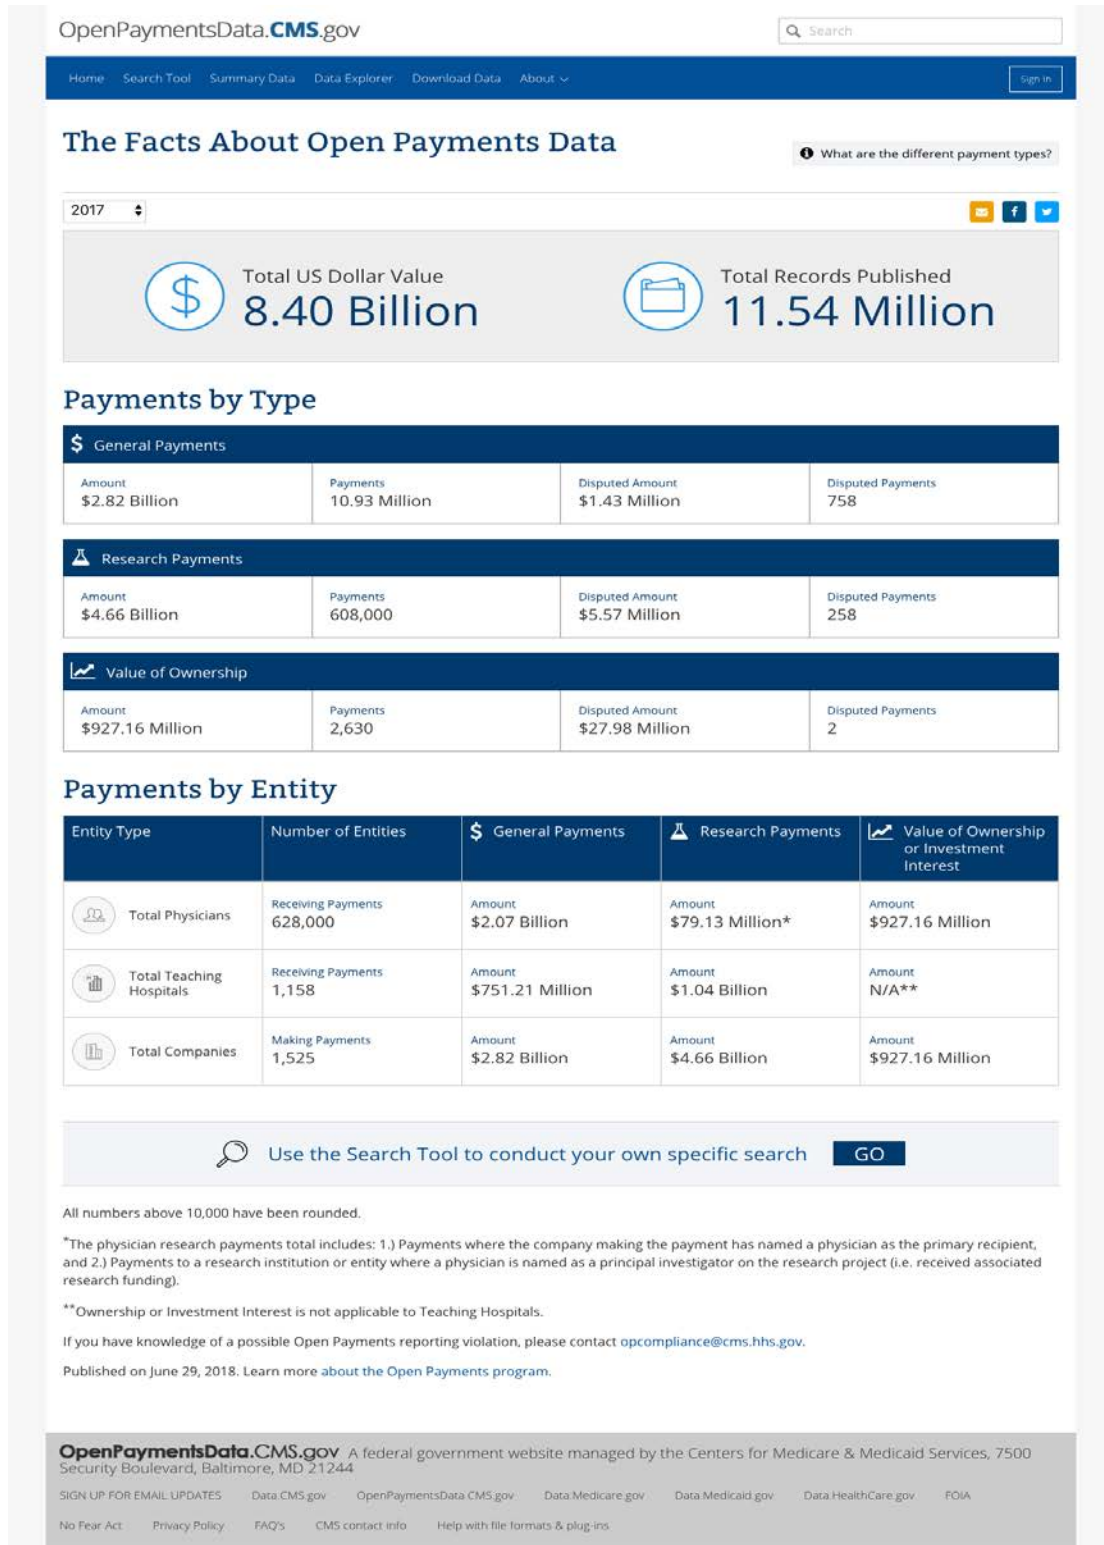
OpenPaymentsData.CMS.gov

Search

Home Search Tool Summary Data Data Explorer Download Data About

Sign in

The Facts About Open Payments Data

What are the different payment types?

2017

Total US Dollar Value
8.40 Billion

Total Records Published
11.54 Million

Payments by Type

General Payments

| Amount | Payments | Disputed Amount | Disputed Payments |
|---|---|---|---|
| $2.82 Billion | 10.93 Million | $1.43 Million | 758 |

Research Payments

| Amount | Payments | Disputed Amount | Disputed Payments |
|---|---|---|---|
| $4.66 Billion | 608,000 | $5.57 Million | 258 |

Value of Ownership

| Amount | Payments | Disputed Amount | Disputed Payments |
|---|---|---|---|
| $927.16 Million | 2,630 | $27.98 Million | 2 |

Payments by Entity

| Entity Type | Number of Entities | General Payments | Research Payments | Value of Ownership or Investment Interest |
|---|---|---|---|---|
| Total Physicians | Receiving Payments 628,000 | Amount $2.07 Billion | Amount $79.13 Million* | Amount $927.16 Million |
| Total Teaching Hospitals | Receiving Payments 1,158 | Amount $751.21 Million | Amount $1.04 Billion | Amount N/A** |
| Total Companies | Making Payments 1,525 | Amount $2.82 Billion | Amount $4.66 Billion | Amount $927.16 Million |

Use the Search Tool to conduct your own specific search GO

All numbers above 10,000 have been rounded.

*The physician research payments total includes: 1.) Payments where the company making the payment has named a physician as the primary recipient, and 2.) Payments to a research institution or entity where a physician is named as a principal investigator on the research project (i.e. received associated research funding).

**Ownership or Investment Interest is not applicable to Teaching Hospitals.

If you have knowledge of a possible Open Payments reporting violation, please contact opcompliance@cms.hhs.gov.

Published on June 29, 2018. Learn more about the Open Payments program.

OpenPaymentsData.CMS.gov A federal government website managed by the Centers for Medicare & Medicaid Services, 7500 Security Boulevard, Baltimore, MD 21244

SIGN UP FOR EMAIL UPDATES Data.CMS.gov OpenPaymentsData.CMS.gov Data.Medicare.gov Data.Medicaid.gov Data.HealthCare.gov FOIA

No Fear Act Privacy Policy FAQ's CMS contact info Help with file formats & plug-ins